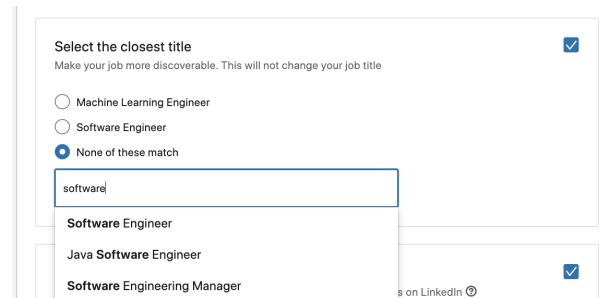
Select the closest title

Make your job more discoverable. This will not change your job title

Machine Learning Engineer

Software Engineer

None of these match

software

Software Engineer

Java Software Engineer

Software Engineering Manager

s on LinkedIn